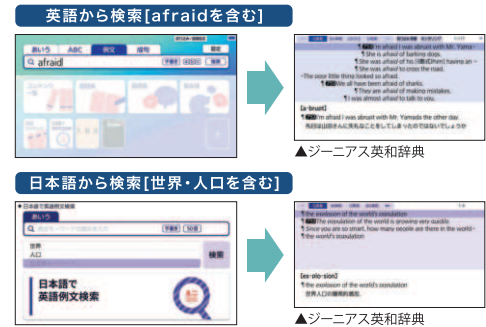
英語から検索[afraidを含む]

あいう ABC 例文 成句

afraid

検索

I'm afraid I was abrupt with Mr. Yama
She is afraid of barking dogs.
She was afraid of his
She was afraid to cross the road.
The poor little things looked so afraid.
We all have been afraid of sharks.
They are afraid of making mistakes.
I was almost afraid to talk to you.

[a·brupt]
I'm afraid I was abrupt with Mr. Yamada the other day.

▲ジーニアス英和辞典

日本語から検索[世界・人口を含む]

日本語で英語例文検索

あいう

世界
人口

検索

日本語で
英語例文検索

the explosion of the world's population
The population of the world is growing very quickly.
Since you are so smart, how many people are there in the world
the world's population

[ex·plo·sion]
the explosion of the world's population
世界人口の爆発的増加

▲ジーニアス英和辞典